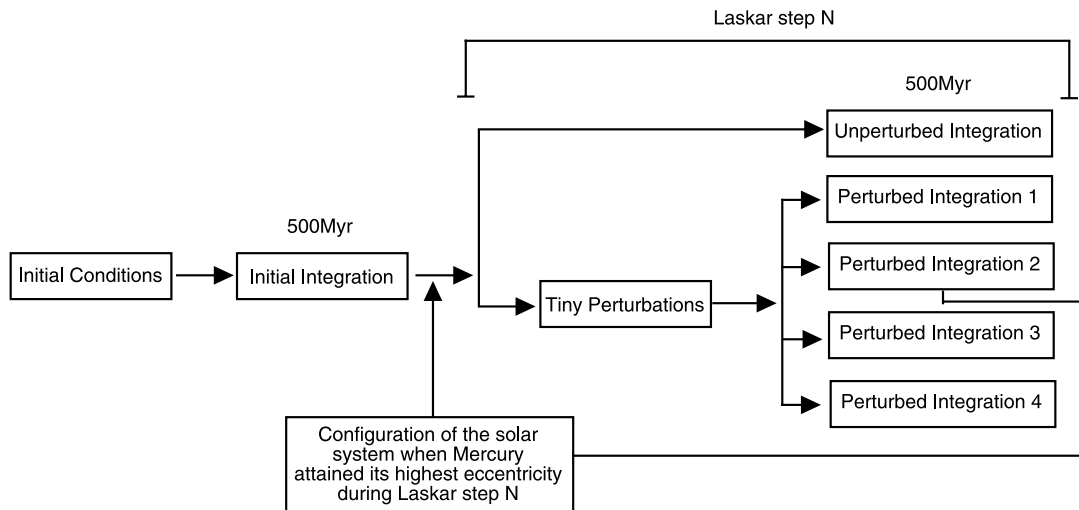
Laskar step N

500Myr

Unperturbed Integration

Perturbed Integration 1

500Myr

Initial Conditions

Initial Integration

Perturbed Integration 2

Tiny Perturbations

Perturbed Integration 3

Perturbed Integration 4

Configuration of the solar system when Mercury attained its highest eccentricity during Laskar step N